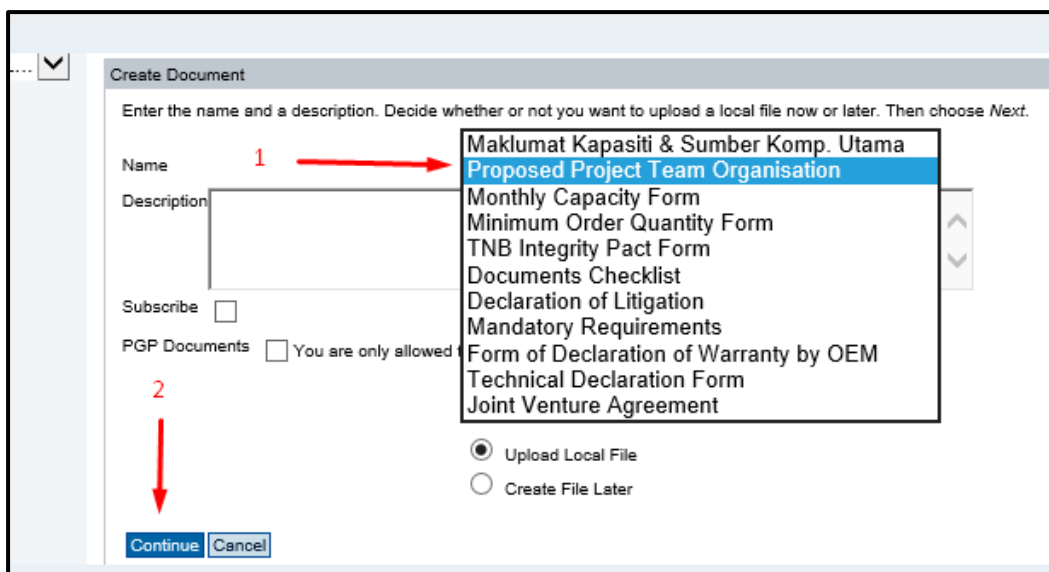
Create Document

Enter the name and a description. Decide whether or not you want to upload a local file now or later. Then choose *Next*.

Name

1

Maklumat Kapasiti & Sumber Komp. Utama
Proposed Project Team Organisation
Monthly Capacity Form
Minimum Order Quantity Form
TNB Integrity Pact Form
Documents Checklist
Declaration of Litigation
Mandatory Requirements
Form of Declaration of Warranty by OEM
Technical Declaration Form
Joint Venture Agreement

Description

Subscribe

PGP Documents You are only allowed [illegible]

2

Upload Local File
Create File Later

Continue Cancel